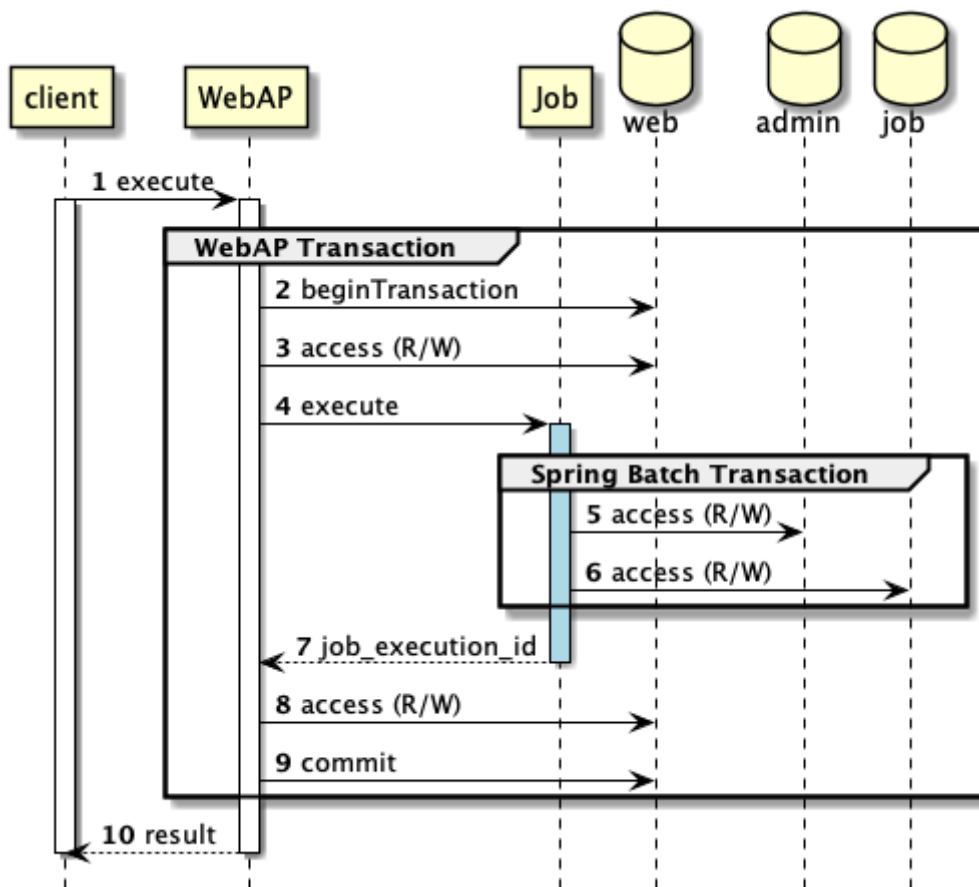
client
WebAP
Job
web
admin
job

1 execute

WebAP Transaction

2 beginTransaction

3 access (R/W)

4 execute

Spring Batch Transaction

5 access (R/W)

6 access (R/W)

7 job_execution_id

8 access (R/W)

9 commit

10 result